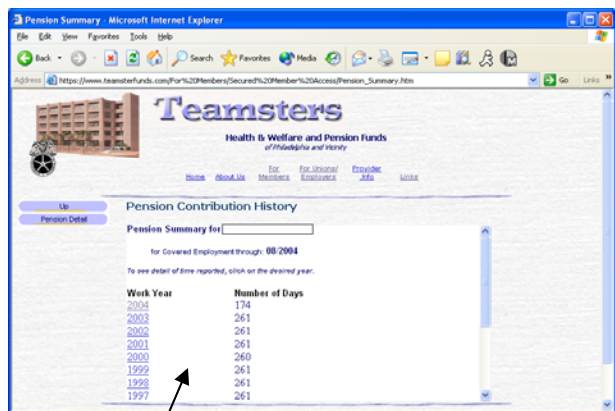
Pension Summary - Microsoft Internet Explorer

File Edit View Favorites Tools Help

Back Search Favorites Media

Address https://www.teamsterfunds.com/For%20Members/Secured%20Member%20Access/Pension_Summary.htm Go Links

Teamsters

Health & Welfare and Pension Funds
of Philadelphia and Vicinity

Home About Us For Members For Unions/ Employers Provider Info Links

Up
Pension Detail

Pension Contribution History

Pension Summary for

for Covered Employment through: 08/2004

To see detail of time reported, click on the desired year.

| Work Year | Number of Days |
|---|---|
| 2004 | 174 |
| 2003 | 261 |
| 2002 | 261 |
| 2001 | 261 |
| 2000 | 260 |
| 1999 | 261 |
| 1998 | 261 |
| 1997 | 261 |